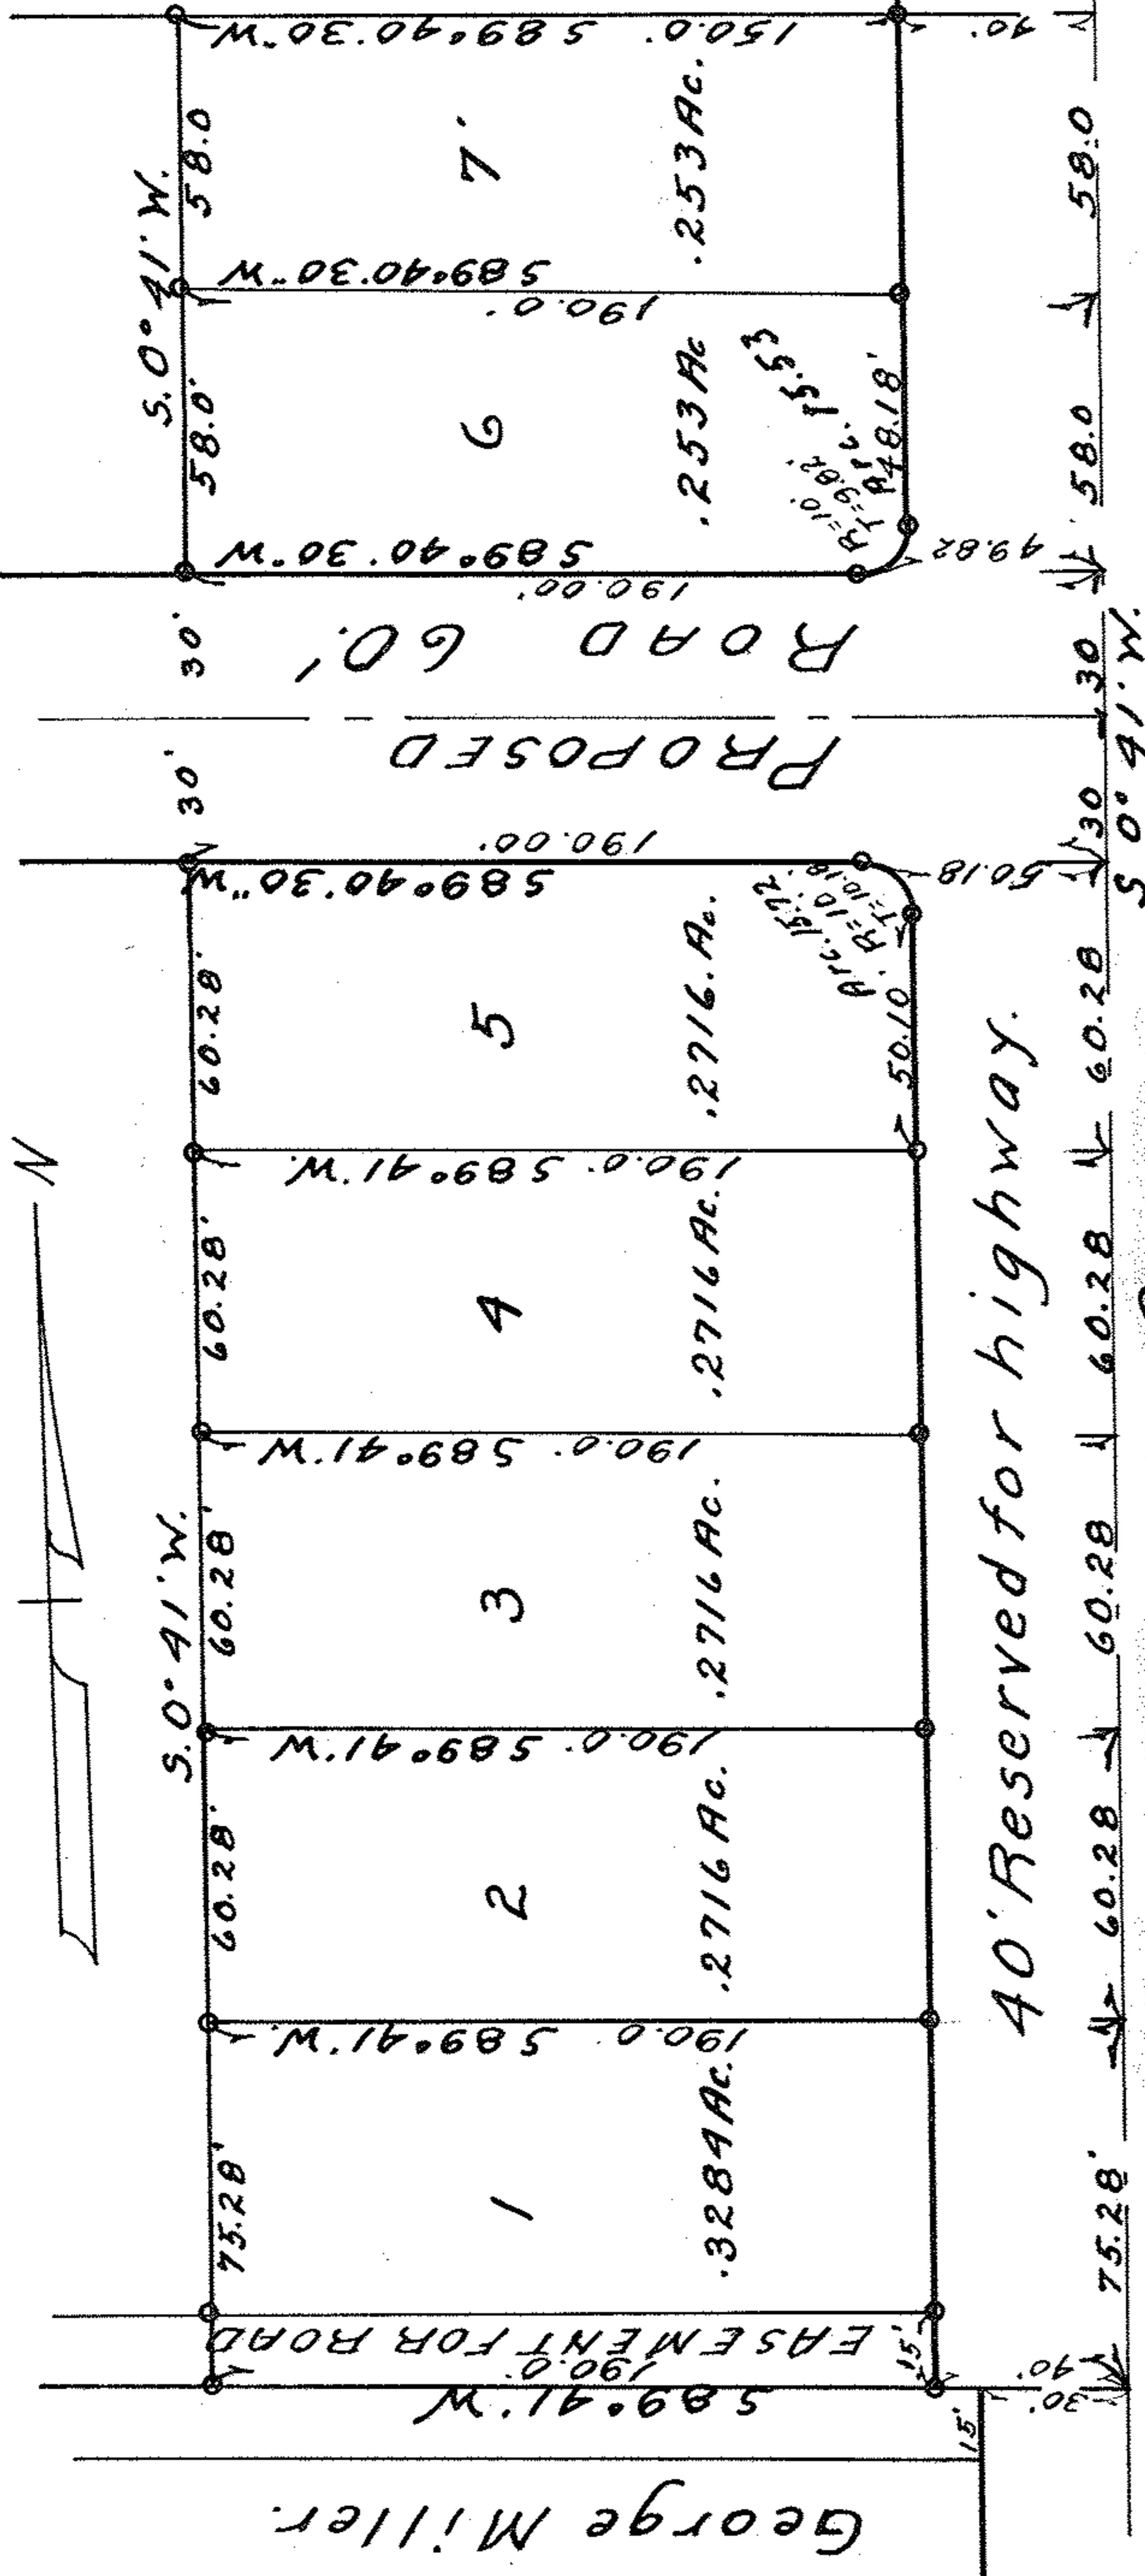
150.0' S 89°40'30"W
40'
58.0
7
.253 Ac.
S. 0° 41' W.
58.0
S 89°40'30"W
190.0'
58.0'
6
.253 Ac
Arc 15.53
T=9.82
R=10.0
48.18'
58.0
S 89°40'30"W
190.00'
49.82
30'
ROAD 60'
30
PROPOSED
30'
S 0° 41' W.
30
190.00'
S 89°40'30"W
50.18
Arc 15.72
R=10.0
T=10.18
60.28'
5
.2716 Ac.
50.10
40' Reserved for highway.
60.28
N
190.0' S 89°41'W
60.28'
4
.2716 Ac.
60.28
190.0' S 89°41'W
S. 0° 41' W.
60.28'
3
.2716 Ac.
60.28
190.0' S 89°41'W
60.28'
2
.2716 Ac.
60.28
190.0' S 89°41'W
75.28'
1
.3284 Ac.
75.28'
EASEMENT FOR ROAD
15'
190.0'
S 89°41'W
40'
30'
15'
George Miller.